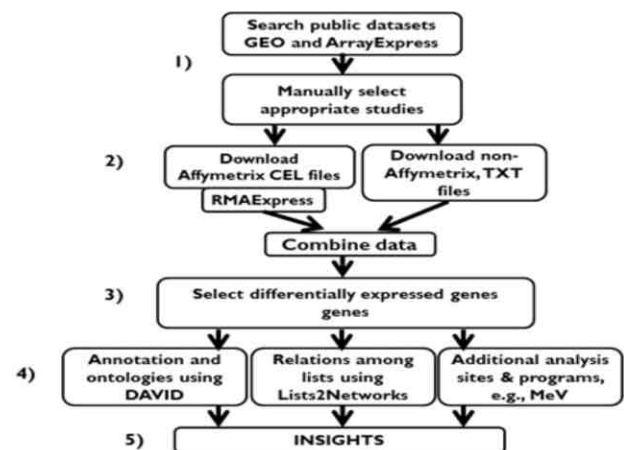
Search public datasets GEO and ArrayExpress

1)

Manually select appropriate studies

2)

Download Affymetrix CEL files

RMAExpress

Download non-Affymetrix, TXT files

Combine data

3)

Select differentially expressed genes genes

4)

Annotation and ontologies using DAVID

Relations among lists using Lists2Networks

Additional analysis sites & programs, e.g., MeV

5)

INSIGHTS